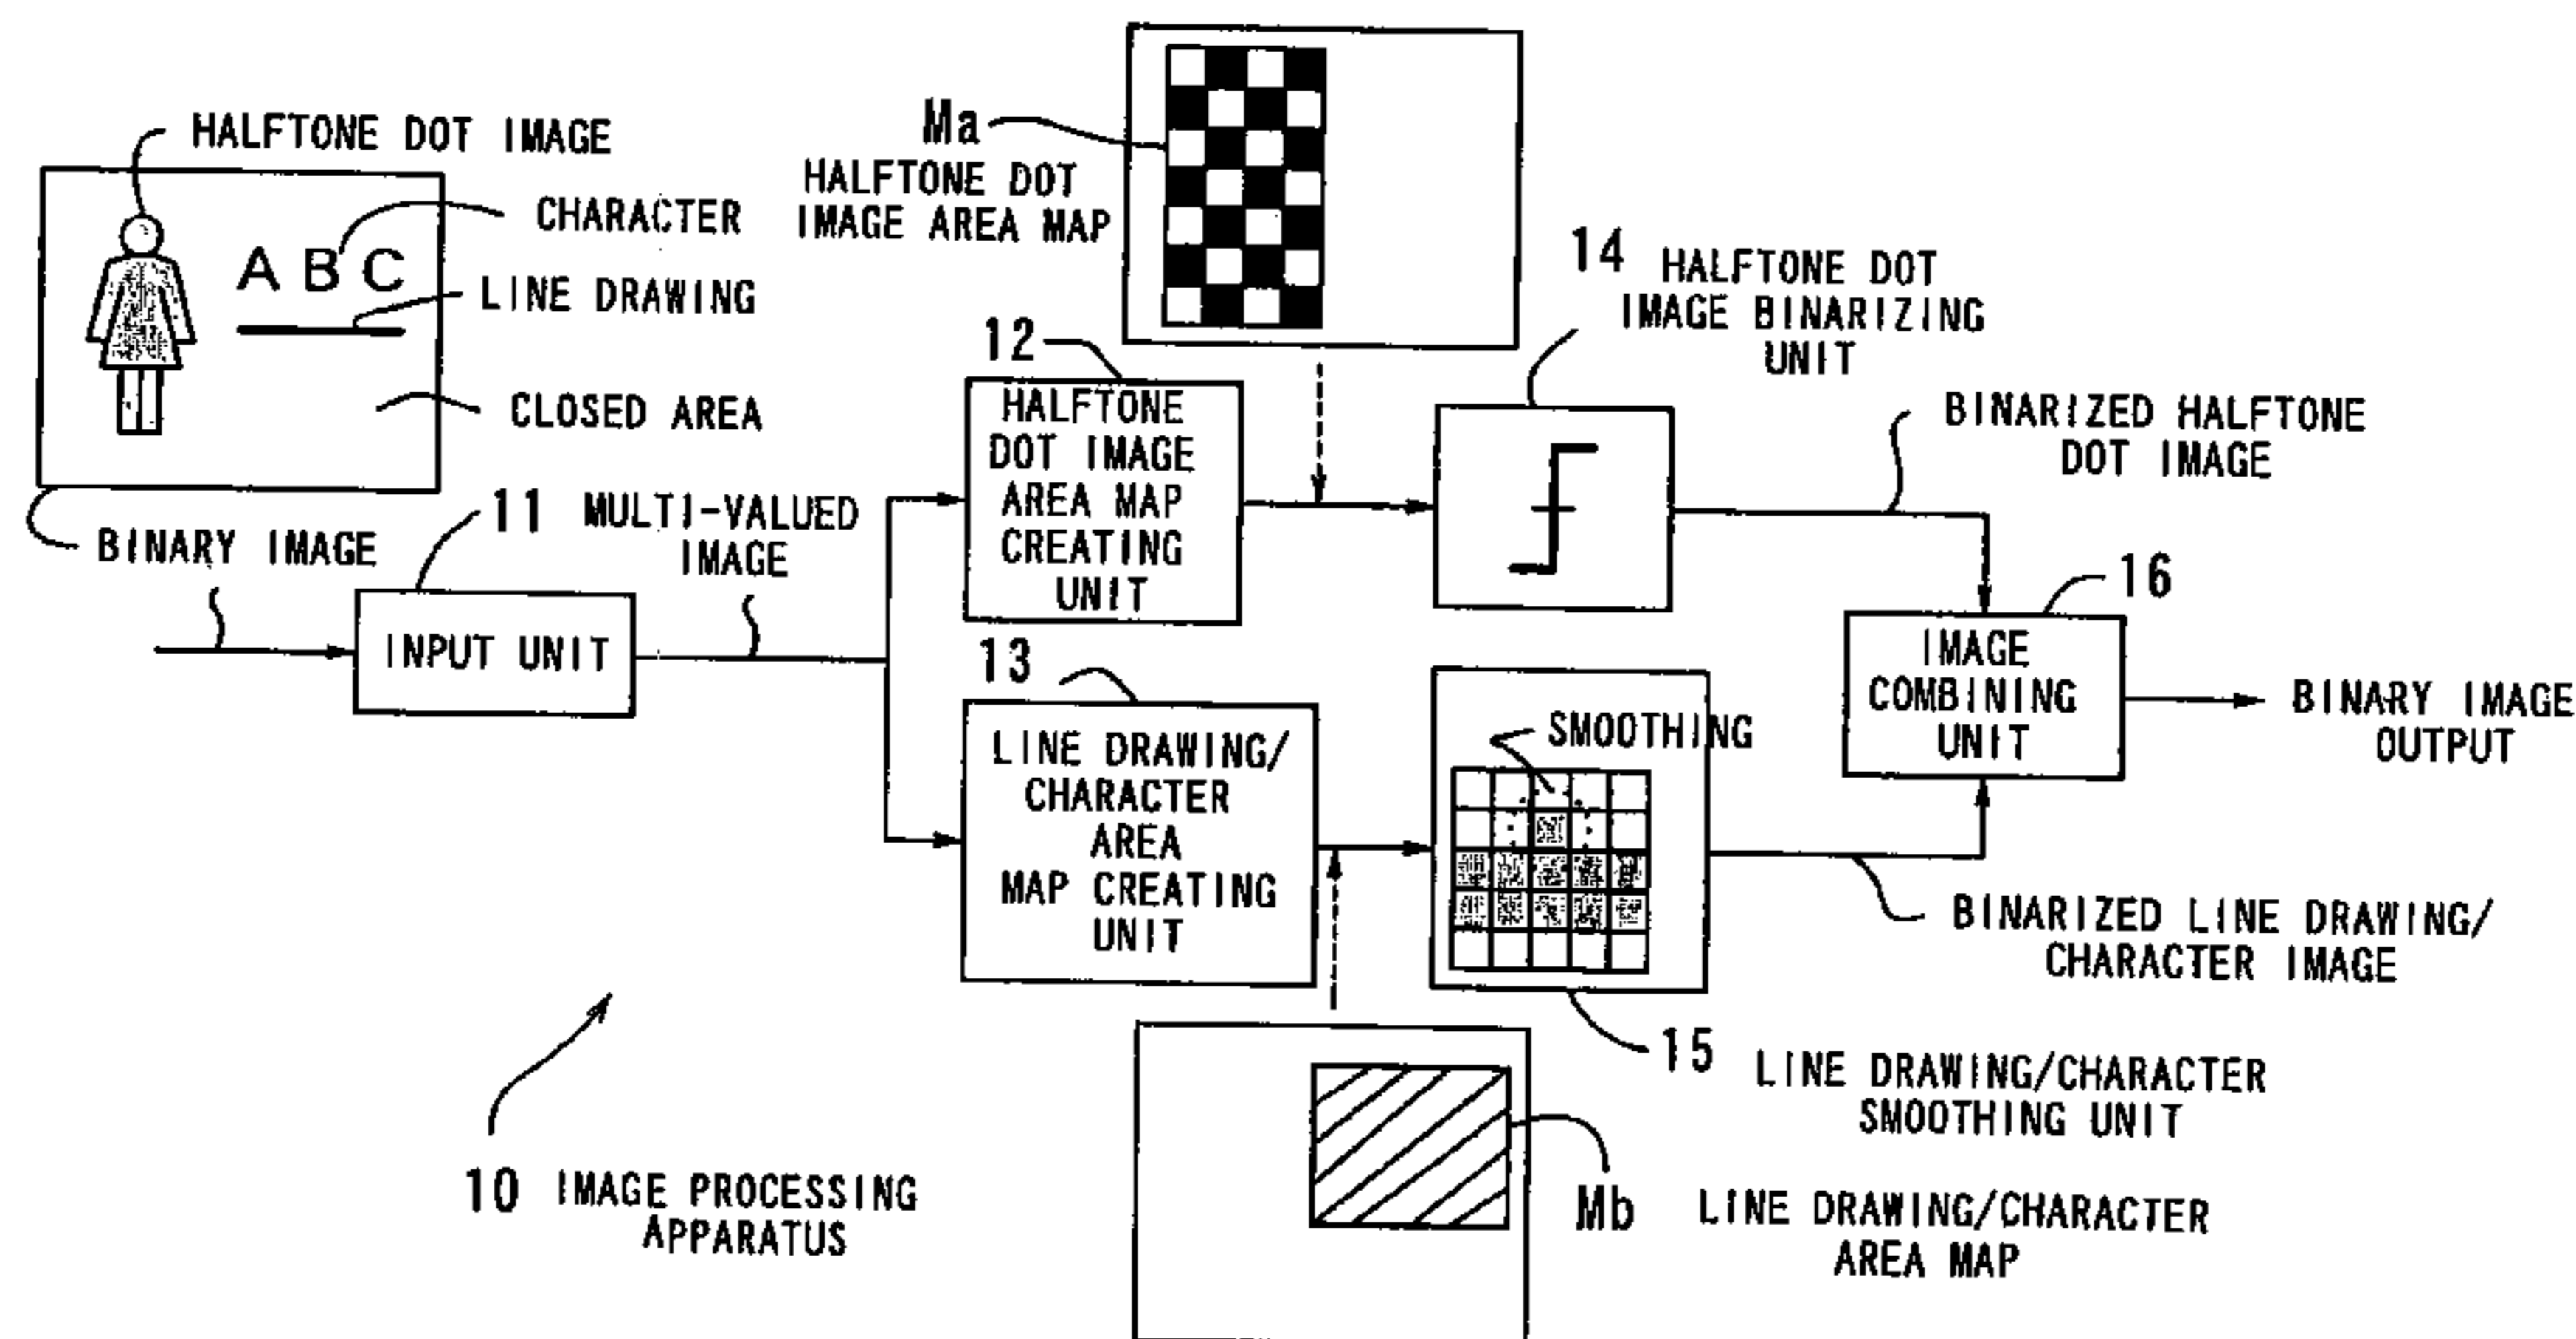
HALFTONE DOT IMAGE

ABC

CHARACTER

LINE DRAWING

CLOSED AREA

BINARY IMAGE

Ma
HALFTONE DOT IMAGE AREA MAP

11 MULTI-VALUED IMAGE

INPUT UNIT

12
HALFTONE DOT IMAGE AREA MAP CREATING UNIT

13
LINE DRAWING/ CHARACTER AREA MAP CREATING UNIT

14 HALFTONE DOT IMAGE BINARIZING UNIT

SMOOTHING

BINARIZED HALFTONE DOT IMAGE

16
IMAGE COMBINING UNIT

BINARY IMAGE OUTPUT

BINARIZED LINE DRAWING/ CHARACTER IMAGE

15 LINE DRAWING/CHARACTER SMOOTHING UNIT

Mb LINE DRAWING/CHARACTER AREA MAP

10 IMAGE PROCESSING APPARATUS